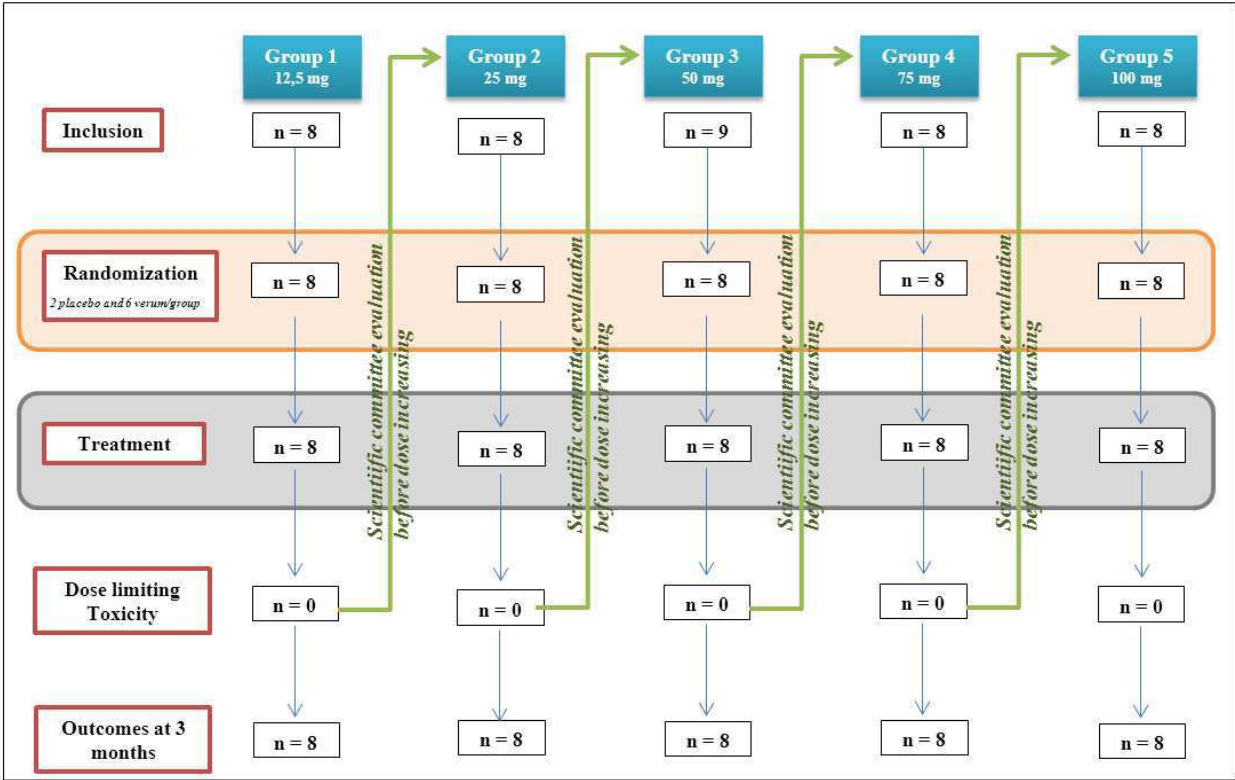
Group 1
12,5 mg

Group 2
25 mg

Group 3
50 mg

Group 4
75 mg

Group 5
100 mg

Inclusion

n = 8 n = 8 n = 9 n = 8 n = 8

Randomization
2 placebo and 6 verum/group

n = 8 n = 8 n = 8 n = 8 n = 8

Treatment

n = 8 n = 8 n = 8 n = 8 n = 8

Dose limiting Toxicity

n = 0 n = 0 n = 0 n = 0 n = 0

Outcomes at 3 months

n = 8 n = 8 n = 8 n = 8 n = 8

Scientific committee evaluation before dose increasing

Scientific committee evaluation before dose increasing

Scientific committee evaluation before dose increasing

Scientific committee evaluation before dose increasing